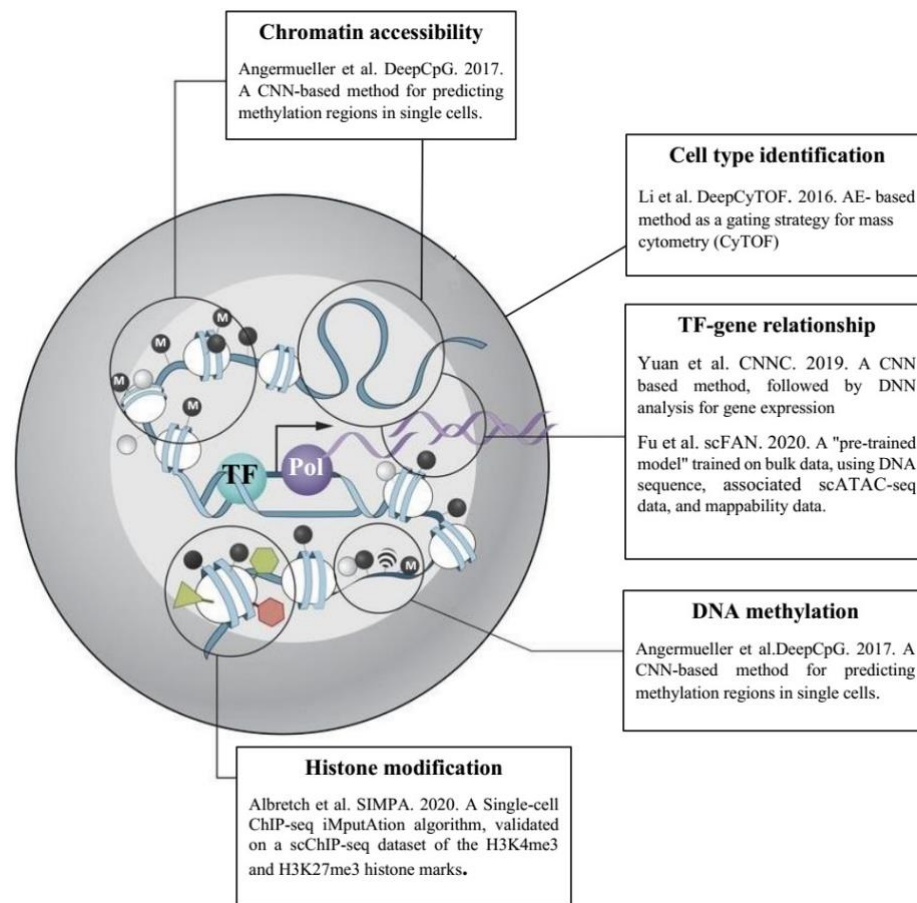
Chromatin accessibility

Angermueller et al. DeepCpG. 2017. A CNN-based method for predicting methylation regions in single cells.

Cell type identification

Li et al. DeepCyTOF. 2016. AE- based method as a gating strategy for mass cytometry (CyTOF)

TF-gene relationship

Yuan et al. CNNC. 2019. A CNN based method, followed by DNN analysis for gene expression

Fu et al. scFAN. 2020. A "pre-trained model" trained on bulk data, using DNA sequence, associated scATAC-seq data, and mappability data.

M

M

M

M

M

TF

Pol

DNA methylation

Angermueller et al.DeepCpG. 2017. A CNN-based method for predicting methylation regions in single cells.

Histone modification

Albretch et al. SIMPA. 2020. A Single-cell ChIP-seq iMputAtion algorithm, validated on a scChIP-seq dataset of the H3K4me3 and H3K27me3 histone marks.